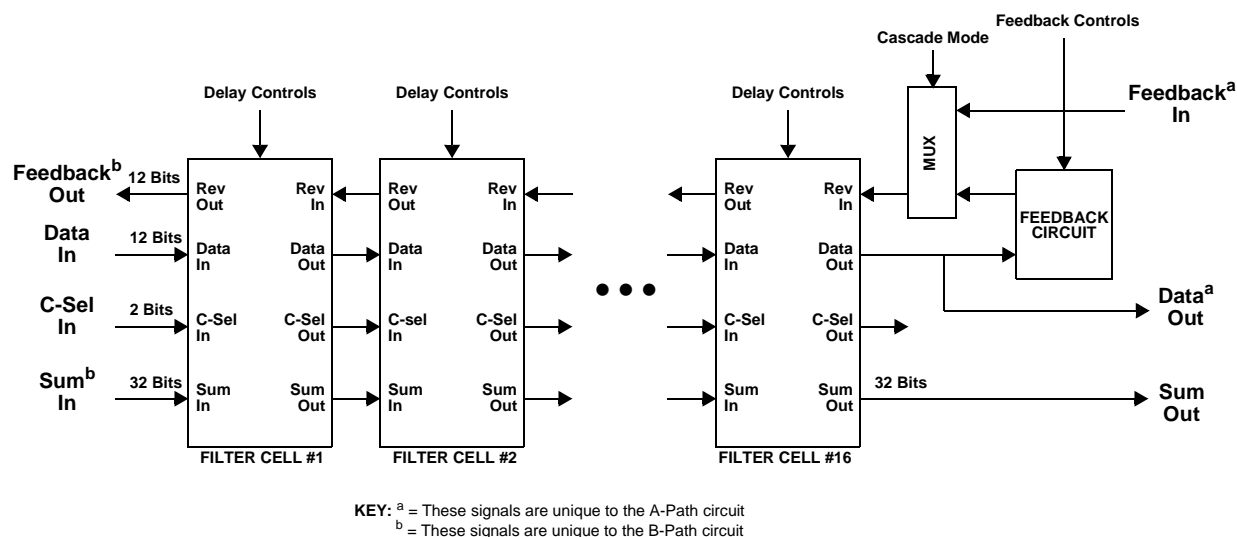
Feedback Controls

Cascade Mode

Delay Controls

Delay Controls

Delay Controls

Feedback$^a$ In

MUX

Feedback$^b$ Out

12 Bits

Rev Out

Rev In

Rev Out

Rev In

Rev Out

Rev In

FEEDBACK CIRCUIT

Data In

12 Bits

Data In

Data Out

Data In

Data Out

Data In

Data Out

C-Sel In

2 Bits

C-Sel In

C-Sel Out

C-sel In

C-Sel Out

C-Sel In

C-Sel Out

Data$^a$ Out

Sum$^b$ In

32 Bits

Sum In

Sum Out

Sum In

Sum Out

Sum In

Sum Out

32 Bits

Sum Out

FILTER CELL #1

FILTER CELL #2

FILTER CELL #16

KEY: $^a$ = These signals are unique to the A-Path circuit
$^b$ = These signals are unique to the B-Path circuit